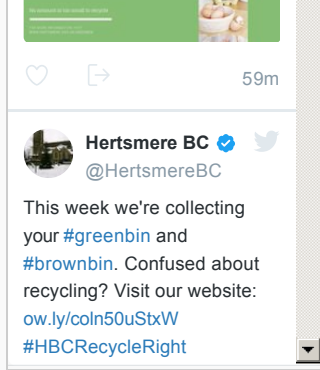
No occasion is too small to recycle

59m

Hertsmere BC
@HertsmereBC

This week we're collecting your #greenbin and #brownbin. Confused about recycling? Visit our website: ow.ly/coIn50uStxW #HBCRecycleRight